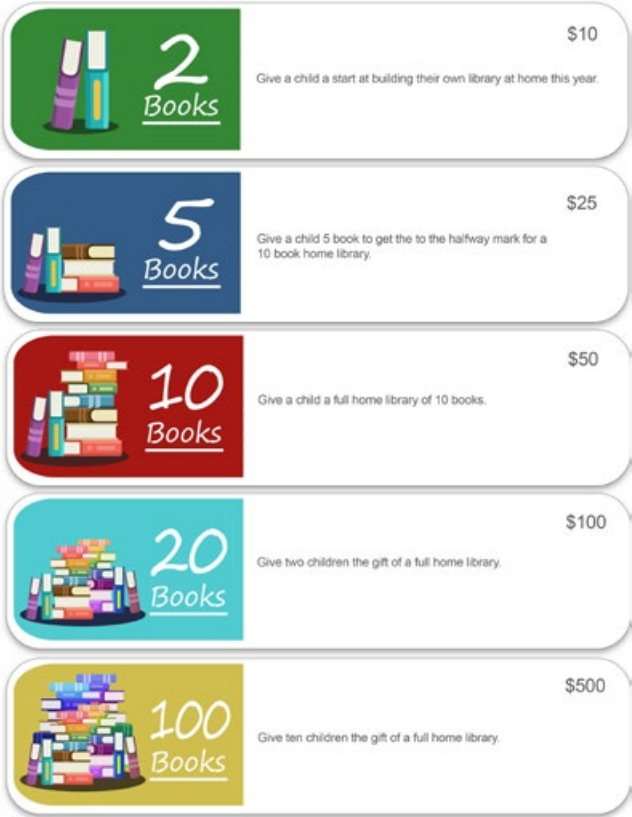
2
Books

$10

Give a child a start at building their own library at home this year.

5
Books

$25

Give a child 5 book to get the to the halfway mark for a 10 book home library.

10
Books

$50

Give a child a full home library of 10 books.

20
Books

$100

Give two children the gift of a full home library.

100
Books

$500

Give ten children the gift of a full home library.